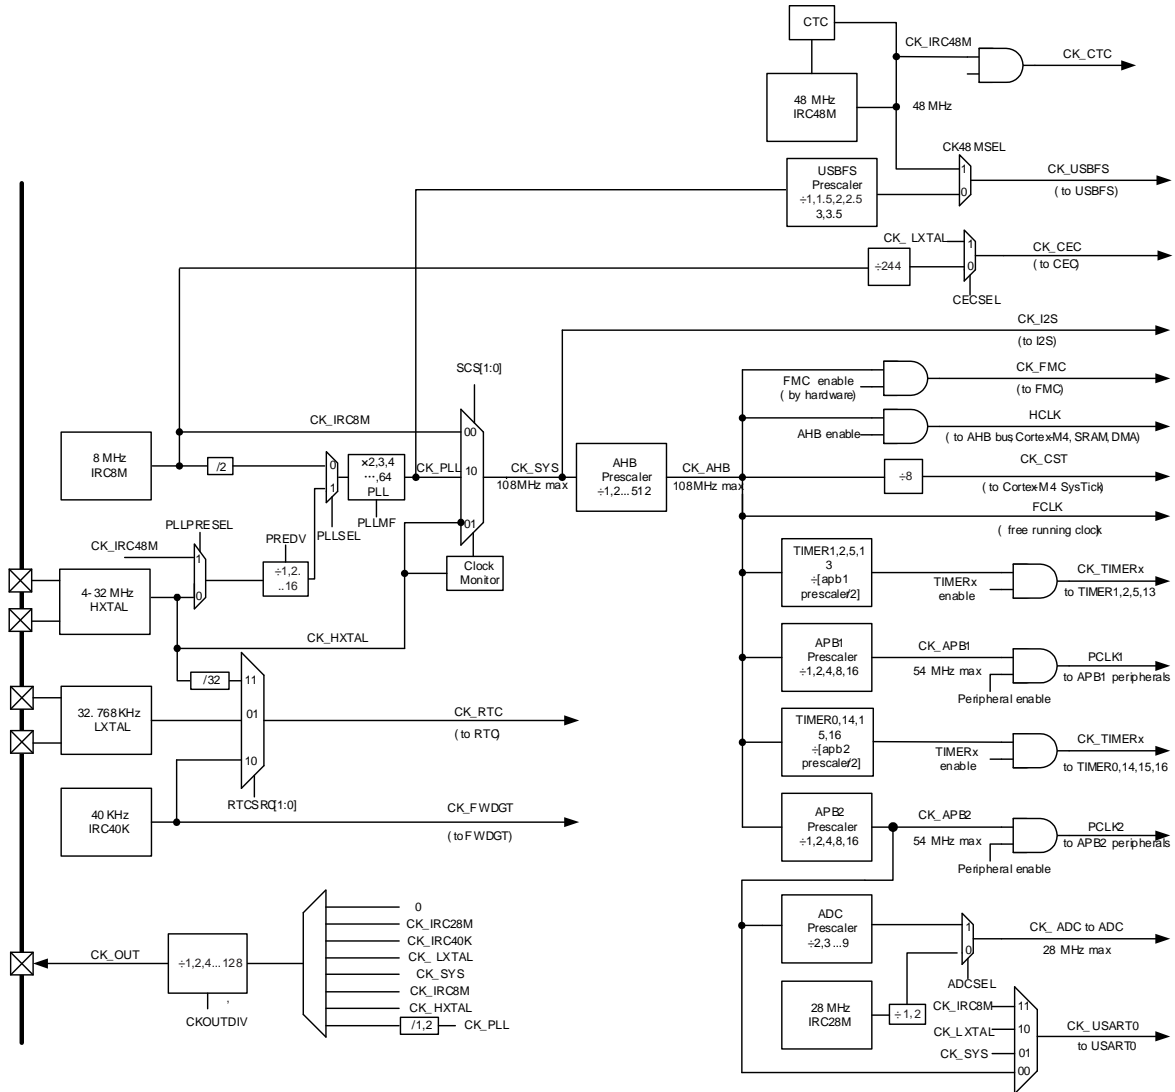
CTC
CK_IRC48M
CK_CTC
48 MHz IRC48M
48 MHz
CK48 MSEL
USBFS Prescaler ÷1,1.5,2,2.5 3,3.5
1
0
CK_USBFS
( to USBFS)
CK_ LXTAL
÷244
1
0
CK_CEC
( to CEC)
CECSEL
CK_I2S
(to I2S)
SCS[1:0]
CK_FMC
FMC enable ( by hardware)
(to FMC)
CK_IRC8M
HCLK
AHB enable
( to AHB bus,CortexM4, SRAM, DMA)
8 MHz IRC8M
/2
0
1
×2,3,4 ···,64 PLL
CK_PLL
00
10
01
CK_SYS
108MHz max
AHB Prescaler ÷1,2...512
CK_AHB
108MHz max
÷8
CK_CST
( to CortexM4 SysTick)
FCLK
( free running clock
PLLMF
PLLPRESEL
PREDV
PLLSEL
CK_IRC48M
1
0
÷1,2. ..16
Clock Monitor
TIMER1,2,5,1 3 ÷[apb1 prescaler/2]
TIMERx enable
CK_TIMERx
to TIMER1,2,5,13
4- 32 MHz HXTAL
CK_HXTAL
APB1 Prescaler ÷1,2,4,8,16
CK_APB1
54 MHz max
PCLK1
to APB1 peripherals
Peripheral enable
/32
11
01
10
32. 768 KHz LXTAL
CK_RTC
(to RTC)
TIMER0,14,1 5,16 ÷[apb2 prescaler/2]
TIMERx enable
CK_TIMERx
to TIMER0,14,15,16
RTCSRC[1:0]
40 KHz IRC40K
CK_FWDGT
(to FWDGT)
APB2 Prescaler ÷1,2,4,8,16
CK_APB2
54 MHz max
PCLK2
to APB2 peripherals
Peripheral enable
0
CK_IRC28M
CK_IRC40K
CK_ LXTAL
CK_SYS
CK_IRC8M
CK_HXTAL
/1,2
CK_PLL
CK_OUT
÷1,2,4...128
CKOUTDIV
ADC Prescaler ÷2,3 ...9
1
0
CK_ ADC to ADC
28 MHz max
ADCSEL
28 MHz IRC28M
÷1, 2
CK_IRC8M
CK_LXTAL
CK_SYS
11
10
01
00
CK_USART0
to USART0